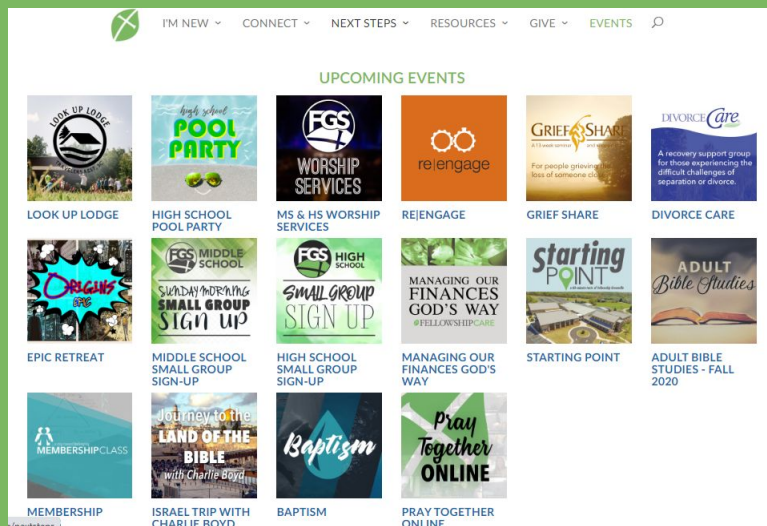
I'M NEW ⌄ CONNECT ⌄ NEXT STEPS ⌄ RESOURCES ⌄ GIVE ⌄ EVENTS

UPCOMING EVENTS

LOOK UP LODGE

LOOK UP LODGE

High School POOL PARTY

HIGH SCHOOL POOL PARTY

FGS WORSHIP SERVICES

MS & HS WORSHIP SERVICES

re|engage

RE|ENGAGE

GRIEF SHARE

For people grieving the loss of someone close

GRIEF SHARE

DIVORCE Care

A recovery support group for those experiencing the difficult challenges of separation or divorce.

DIVORCE CARE

Origins EPIC

EPIC RETREAT

FGS MIDDLE SCHOOL SUNDAY MORNING SMALL GROUP SIGN UP

MIDDLE SCHOOL SMALL GROUP SIGN-UP

FGS HIGH SCHOOL SMALL GROUP SIGN UP

HIGH SCHOOL SMALL GROUP SIGN-UP

MANAGING OUR FINANCES GOD'S WAY #FELLOWSHIPCARE

MANAGING OUR FINANCES GOD'S WAY

Starting Point

STARTING POINT

ADULT Bible Studies

ADULT BIBLE STUDIES - FALL 2020

MEMBERSHIPCLASS

MEMBERSHIP

Journey to the LAND OF THE BIBLE with Charlie Boyd

ISRAEL TRIP WITH CHARLIE BOYD

Baptism

BAPTISM

Pray Together ONLINE

PRAY TOGETHER ONLINE